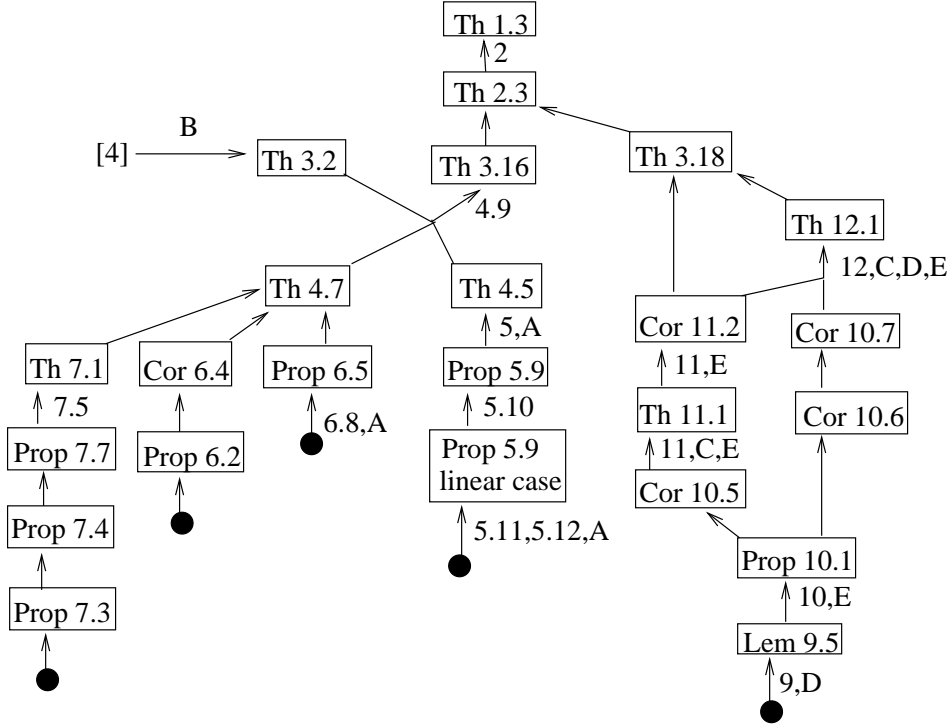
Th 1.3
2
Th 2.3
B
[4]
Th 3.2
Th 3.16
Th 3.18
4.9
Th 12.1
12,C,D,E
Th 4.7
Th 4.5
5,A
Cor 11.2
Cor 10.7
Th 7.1
Cor 6.4
Prop 6.5
Prop 5.9
11,E
7.5
6.8,A
5.10
Th 11.1
Cor 10.6
Prop 7.7
Prop 6.2
Prop 5.9 linear case
11,C,E
Cor 10.5
Prop 7.4
5.11,5.12,A
Prop 10.1
10,E
Prop 7.3
Lem 9.5
9,D